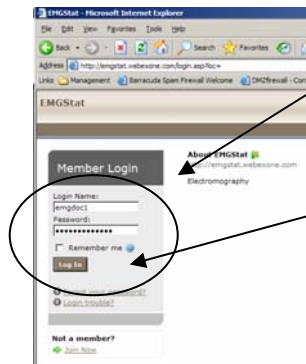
EMGStat - Microsoft Internet Explorer

File Edit View Favorites Tools Help

Back Search Favorites

Address http://emgstat.webexone.com/login.asp?loc=

Links Management Barracuda Spam Firewall Welcome DMZfirewall - Con

EMGStat

Member Login

Login Name:
emgdoc1
Password:
••••••••••••••

Remember me

Log In

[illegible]

Login trouble?

Not a member?
Join Now

About EMGStat
http://emgstat.webexone.com

Electromography